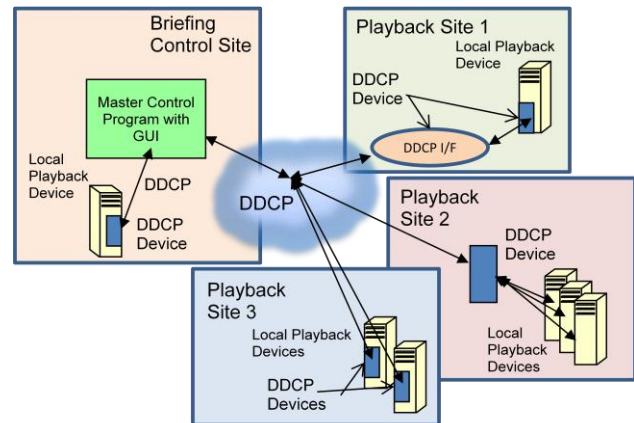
Briefing Control Site

Master Control Program with GUI

Local Playback Device

DDCP

DDCP Device

DDCP

Playback Site 1

Local Playback Device

DDCP Device

DDCP I/F

Playback Site 2

DDCP Device

Local Playback Devices

Playback Site 3

Local Playback Devices

DDCP Devices